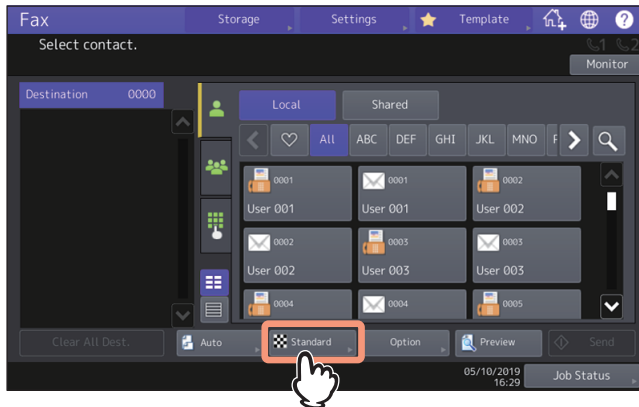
Fax
Storage
Settings
Template
Select contact.
1 2
Monitor
Destination 0000
Local
Shared
All
ABC
DEF
GHI
JKL
MNO
P
0001
User 001
0001
User 001
0002
User 002
0002
User 002
0003
User 003
0003
User 003
0004
0004
0005
Clear All Dest.
Auto
Standard
Option
Preview
Send
05/10/2019
16:29
Job Status